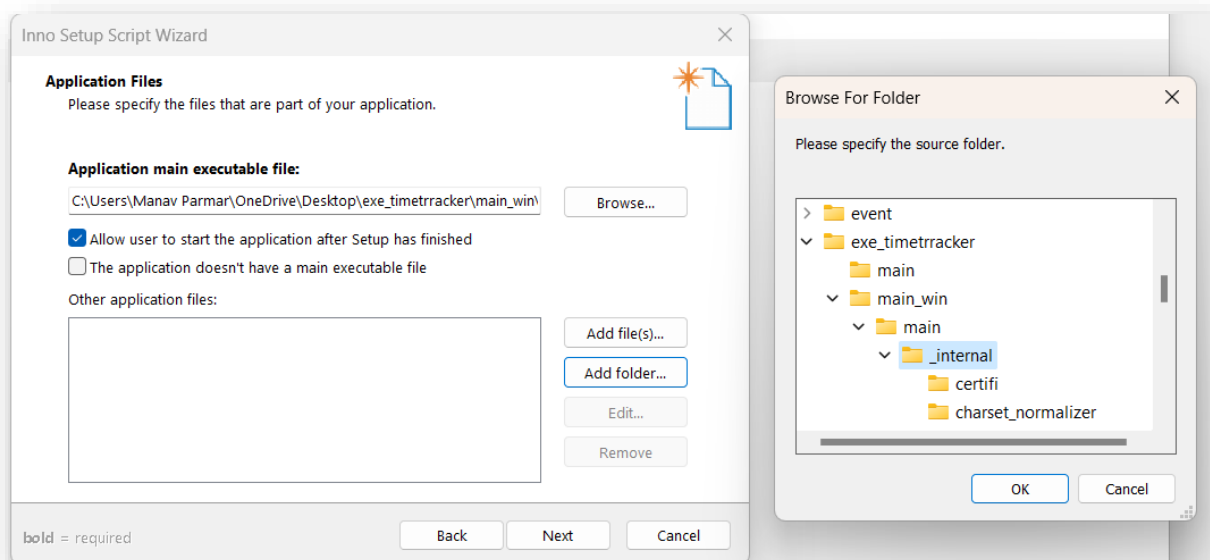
Inno Setup Script Wizard

Application Files
Please specify the files that are part of your application.

Application main executable file:
C:\Users\Manav Parmar\OneDrive\Desktop\exe_timetrracker\main_win\
Browse...

Allow user to start the application after Setup has finished
The application doesn't have a main executable file

Other application files:
Add file(s)...
Add folder...
Edit...
Remove

bold = required
Back
Next
Cancel

Browse For Folder

Please specify the source folder.

event
exe_timetrracker
main
main_win
main
_internal
certifi
charset_normalizer

OK
Cancel